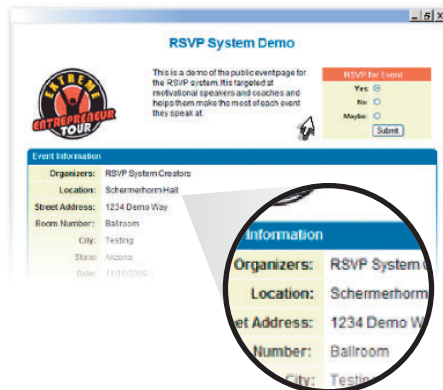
RSVP System Demo

EXTREME ENTREPRENEUR TOUR

This is a demo of the public event page for the RSVP system. this targeted at motivational speakers and coaches and helps them make the most of each event they speak at.

RSVP for Event
Yes:
No:
Maybe:
Submit

Event Information
Organizers: RSVP System Creators
Location: Schermerhorn Hall
Street Address: 1234 Demo Way
Room Number: Ballroom
City: Testing
State: Arizona
Date: 11/11/2009

Information
Organizers: RSVP System C
Location: Schermerhorn
et Address: 1234 Demo W
Number: Ballroom
City: Testin